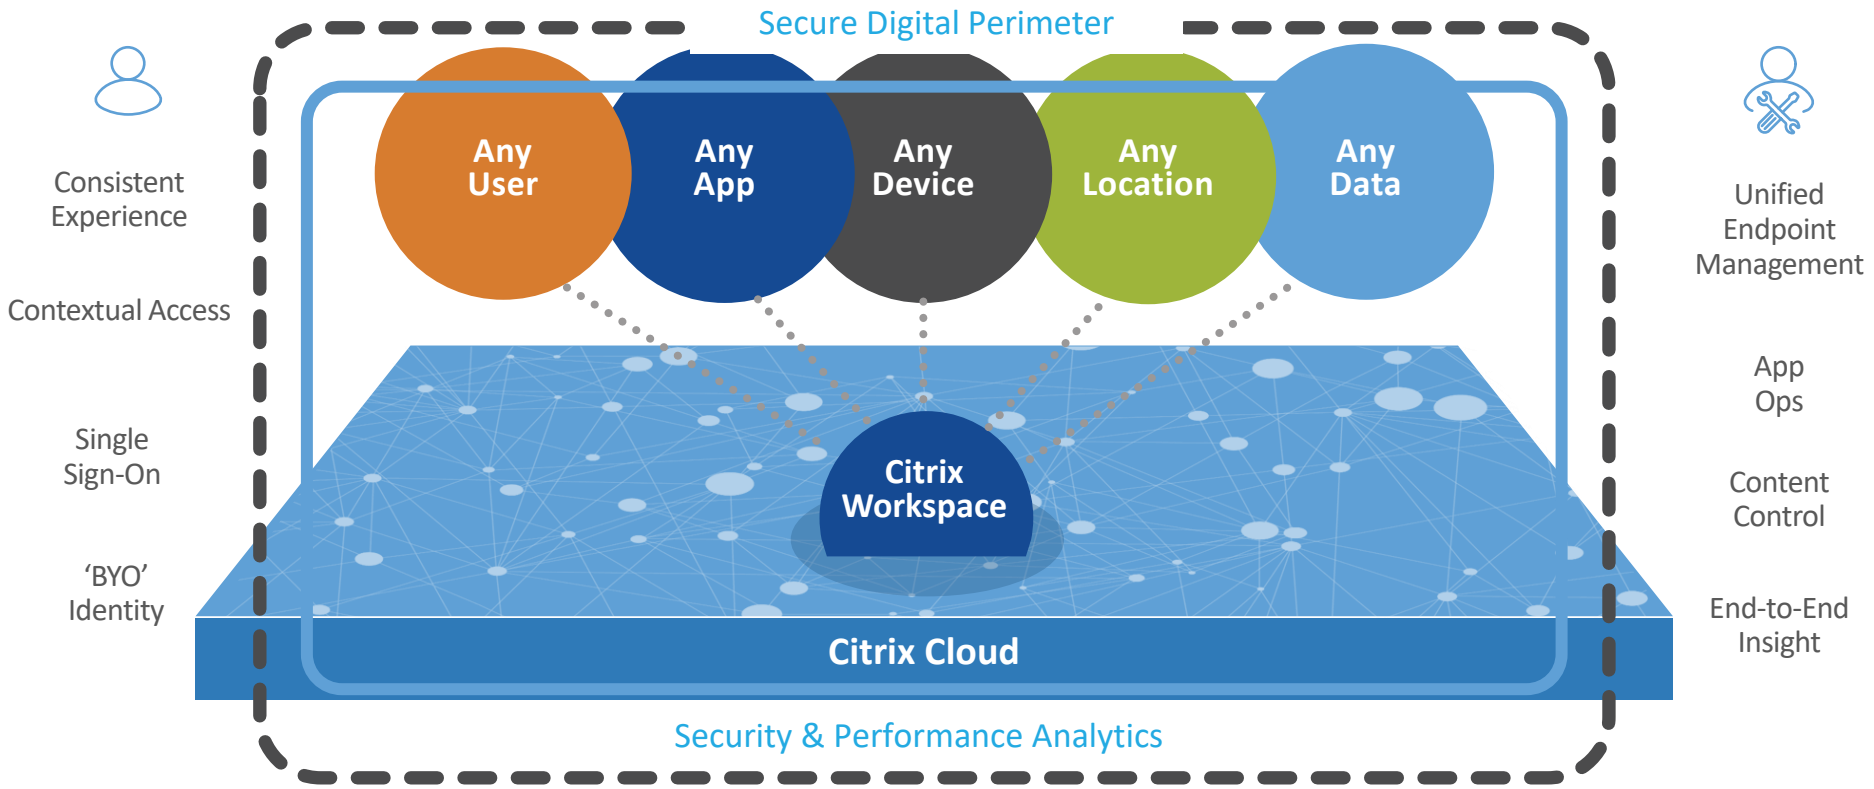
Secure Digital Perimeter

Consistent Experience

Contextual Access

Single Sign-On

‘BYO’ Identity

Any User

Any App

Any Device

Any Location

Any Data

Citrix Workspace

Citrix Cloud

Unified Endpoint Management

App Ops

Content Control

End-to-End Insight

Security & Performance Analytics